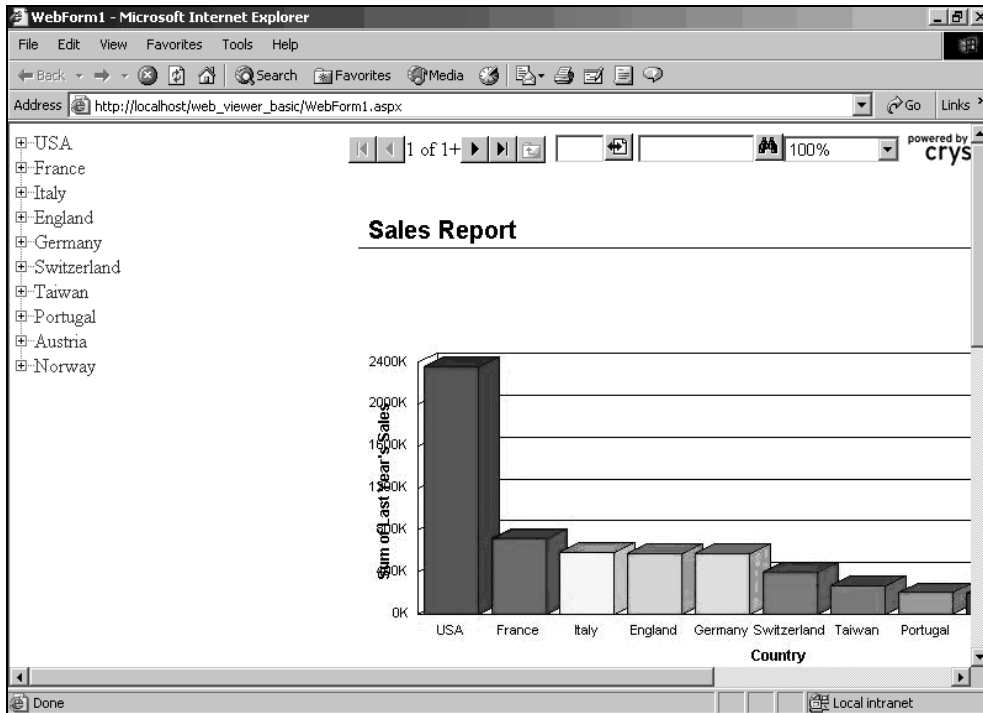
WebForm1 - Microsoft Internet Explorer

File Edit View Favorites Tools Help

Back Search Favorites Media

Address http://localhost/web_viewer_basic/WebForm1.aspx

Go Links

USA
France
Italy
England
Germany
Switzerland
Taiwan
Portugal
Austria
Norway

1 of 1+

100%

powered by crys

Sales Report

2400K
2000K
1600K
1200K
800K
400K
0K

Sum of Last Year's Sales

USA France Italy England Germany Switzerland Taiwan Portugal

Country

Done

Local intranet